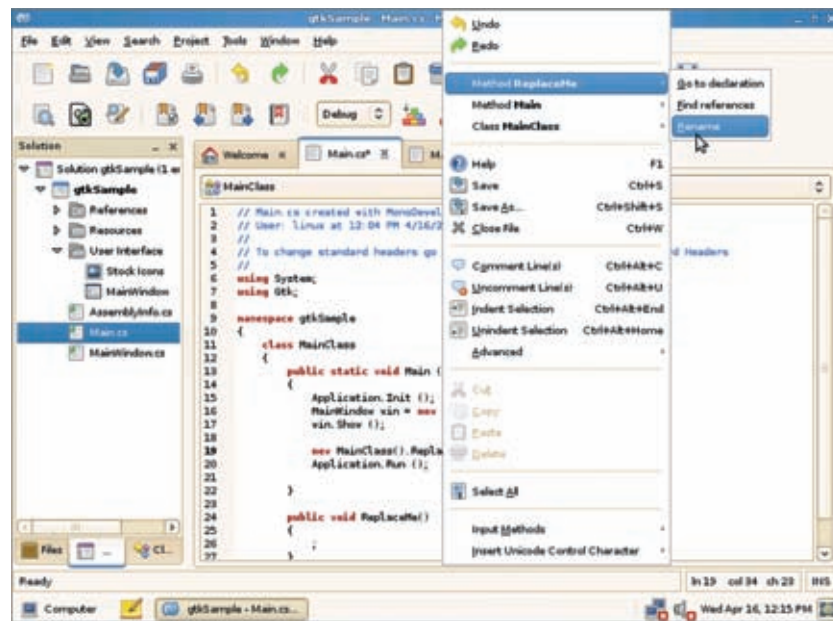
gtkSample - Main.cs - M

File Edit View Search Project Tools Window Help

Debug

Solution

Solution gtkSample (1 e

gtkSample

References

Resources

User Interface

Stock Icons

MainWindow

AssemblyInfo.cs

Main.cs

MainWindow.cs

Files

Cl...

Welcome

Main.cs*

M

MainClass

1 // Main.cs created with MonoDevel
2 // User: linux at 12:04 PM 4/16/2
3 //
4 // To change standard headers go
5 //
6 using System;
7 using Gtk;
8
9 namespace gtkSample
10 {
11 class MainClass
12 {
13 public static void Main (
14 {
15 Application.Init ();
16 MainWindow win = new
17 win.Show ();
18
19 new MainClass().Repla
20 Application.Run ();
21
22 }
23
24 public void ReplaceMe()
25 {
26 ;
27 }

d Headers

Undo

Redo

Method ReplaceMe

Method Main

Class MainClass

Go to declaration

Find references

Rename

Help F1

Save Ctrl+S

Save As... Ctrl+Shift+S

Close File Ctrl+W

Comment Line(s) Ctrl+Alt+C

Uncomment Line(s) Ctrl+Alt+U

Indent Selection Ctrl+Alt+End

Unindent Selection Ctrl+Alt+Home

Advanced

Cut

Copy

Paste

Delete

Select All

Input Methods

Insert Unicode Control Character

Ready

ln 19 col 34 ch 28 INS

Computer

gtkSample - Main.cs...

Wed Apr 16, 12:15 PM